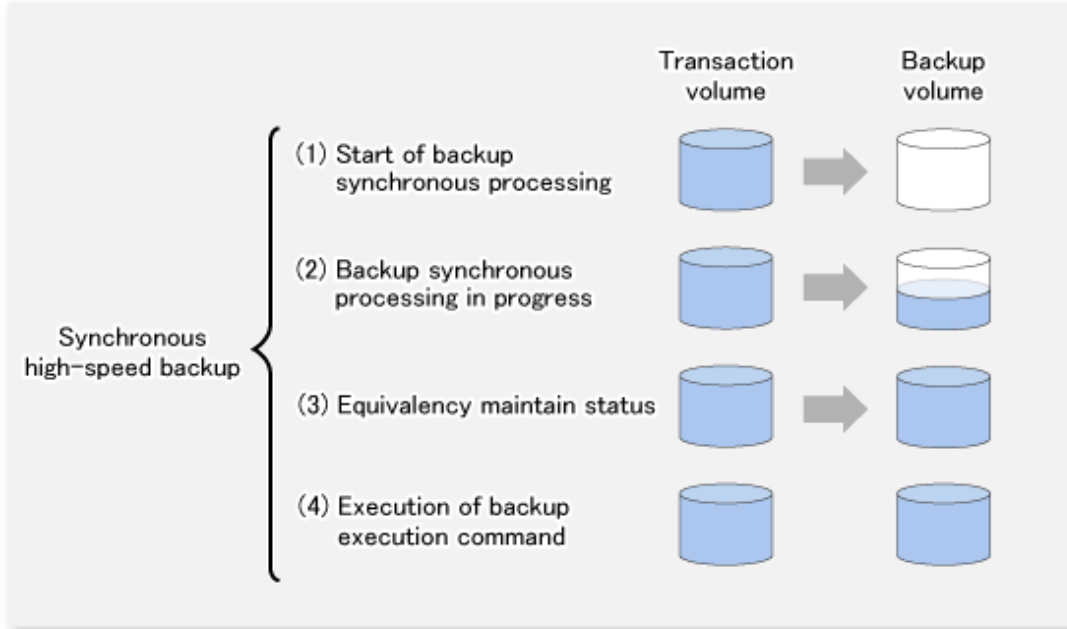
Transaction volume

Backup volume

Synchronous high-speed backup

(1) Start of backup synchronous processing

(2) Backup synchronous processing in progress

(3) Equivalency maintain status

(4) Execution of backup execution command